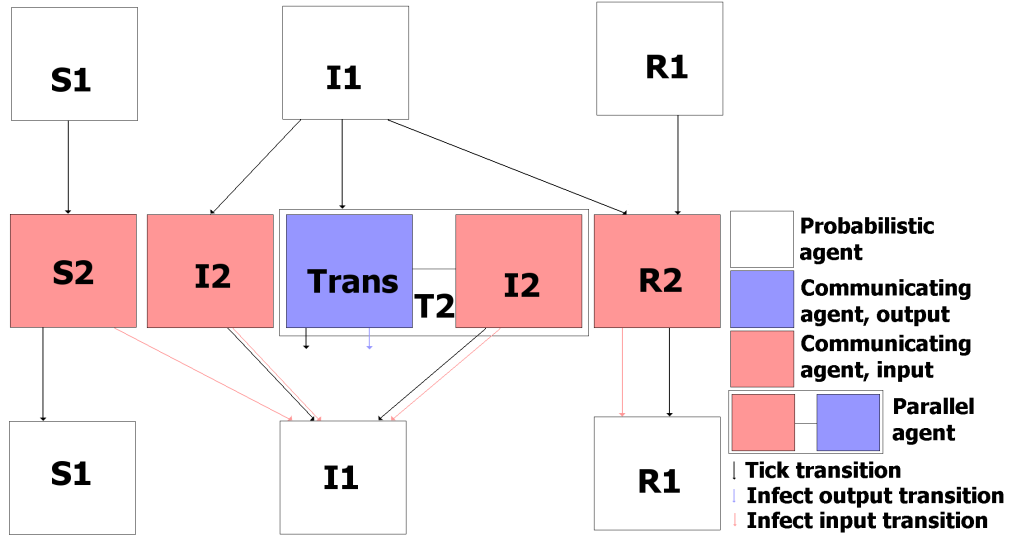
S1

I1

R1

S2

I2

Trans

T2

I2

R2

Probabilistic agent

Communicating agent, output

Communicating agent, input

Parallel agent

S1

I1

R1

Tick transition

Infect output transition

Infect input transition